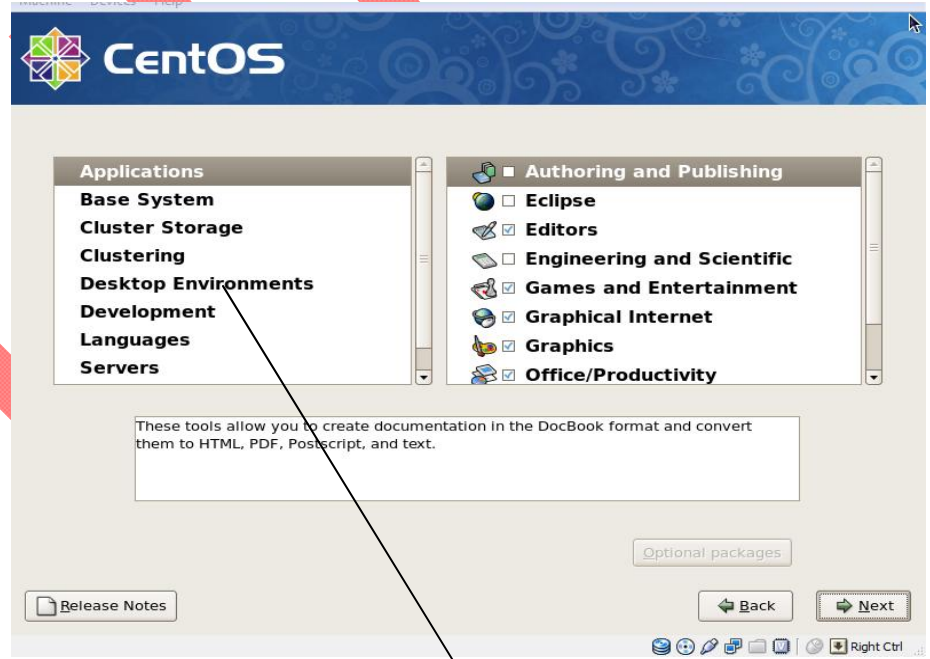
Machine Devices Help

CentOS

Applications
Base System
Cluster Storage
Clustering
Desktop Environments
Development
Languages
Servers

Authoring and Publishing
Eclipse
Editors
Engineering and Scientific
Games and Entertainment
Graphical Internet
Graphics
Office/Productivity

These tools allow you to create documentation in the DocBook format and convert them to HTML, PDF, Postscript, and text.

Optional packages

Release Notes

Back

Next

Right Ctrl